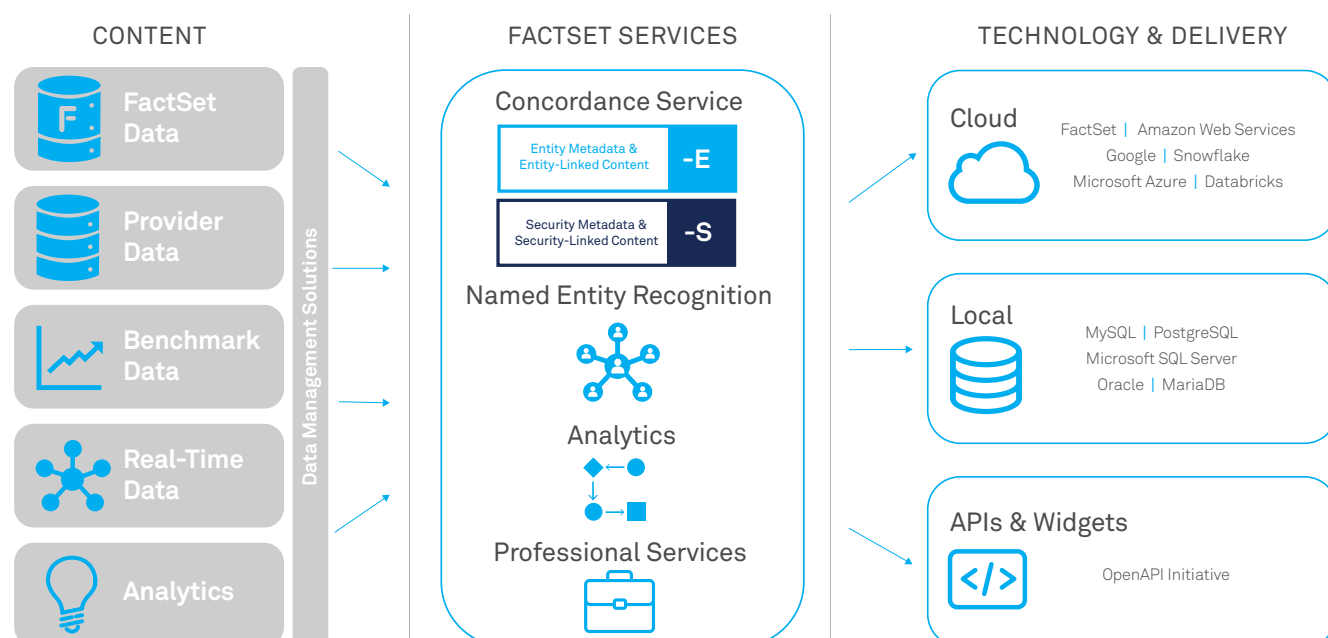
CONTENT

FactSet Data

Provider Data

Benchmark Data

Real-Time Data

Analytics

Data Management Solutions

FACTSET SERVICES

Concordance Service

Entity Metadata & Entity-Linked Content -E

Security Metadata & Security-Linked Content -S

Named Entity Recognition

Analytics

Professional Services

TECHNOLOGY & DELIVERY

Cloud

FactSet | Amazon Web Services
Google | Snowflake
Microsoft Azure | Databricks

Local

MySQL | PostgreSQL
Microsoft SQL Server
Oracle | MariaDB

APIs & Widgets

OpenAPI Initiative